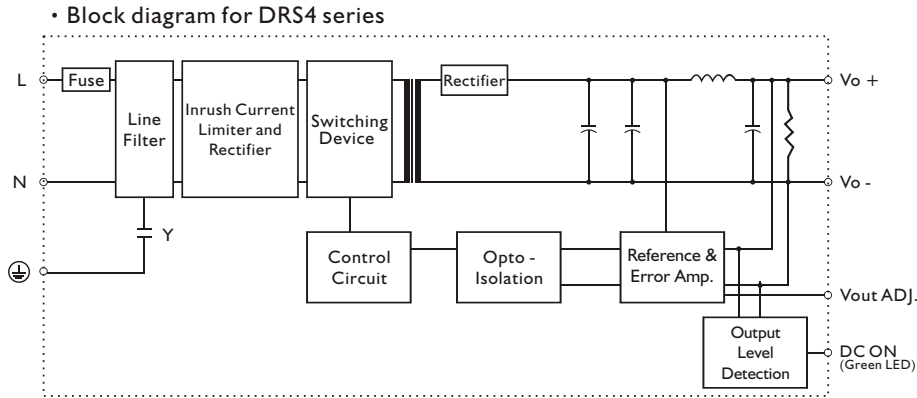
・Block diagram for DRS4 series

L

N

Fuse

Line Filter

Inrush Current Limiter and Rectifier

Switching Device

Rectifier

Vo +

Vo -

Y

Control Circuit

Opto - Isolation

Reference & Error Amp.

Vout ADJ.

Output Level Detection

DC ON (Green LED)